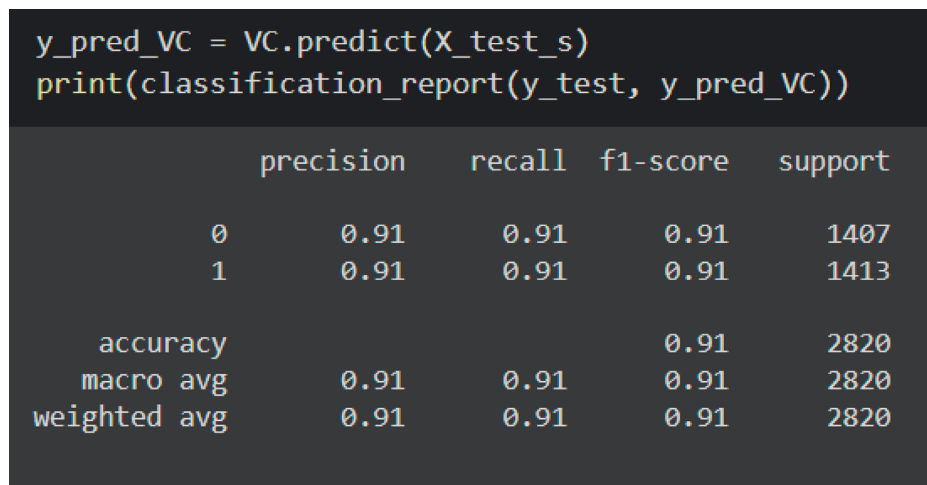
y_pred_VC = VC.predict(X_test_s)
print(classification_report(y_test, y_pred_VC))

| | precision | recall | f1-score | support |
|---|---|---|---|---|
| 0 | 0.91 | 0.91 | 0.91 | 1407 |
| 1 | 0.91 | 0.91 | 0.91 | 1413 |
| accuracy | | | 0.91 | 2820 |
| macro avg | 0.91 | 0.91 | 0.91 | 2820 |
| weighted avg | 0.91 | 0.91 | 0.91 | 2820 |